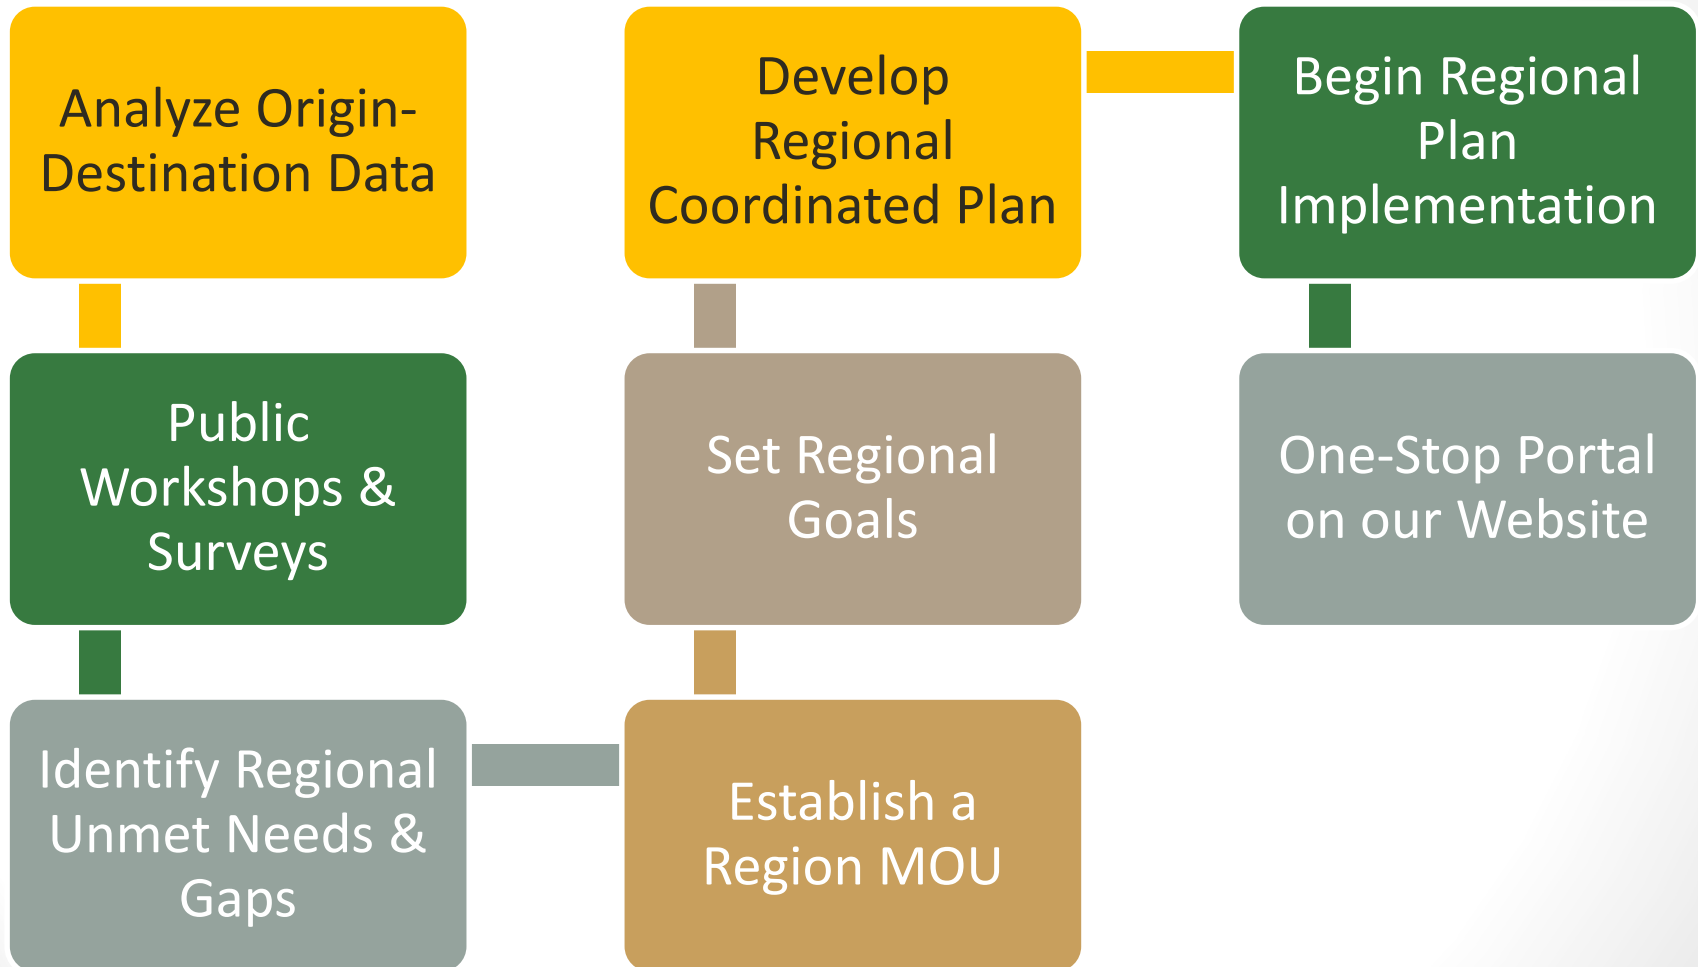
Analyze Origin-Destination Data

Public Workshops & Surveys

Identify Regional Unmet Needs & Gaps

Establish a Region MOU

Set Regional Goals

Develop Regional Coordinated Plan

Begin Regional Plan Implementation

One-Stop Portal on our Website